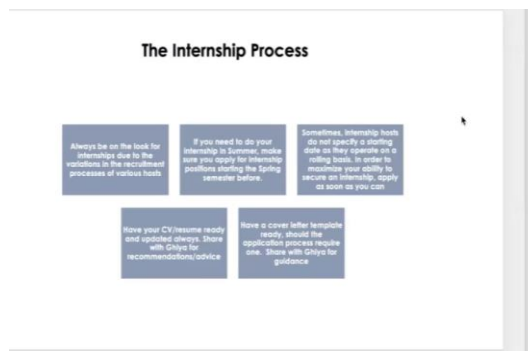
The Internship Process

Always be on the look for internships due to the variations in the recruitment processes of various hosts

If you need to do your internship in Summer, make sure you apply for internship positions starting the Spring semester before.

Sometimes, internship hosts do not specify a starting date as they operate on a rolling basis. In order to maximize your ability to secure an internship, apply as soon as you can

Have your CV/resume ready and updated always. Share with Ghiya for recommendations/advice

Have a cover letter template ready, should the application process require one. Share with Ghiya for guidance